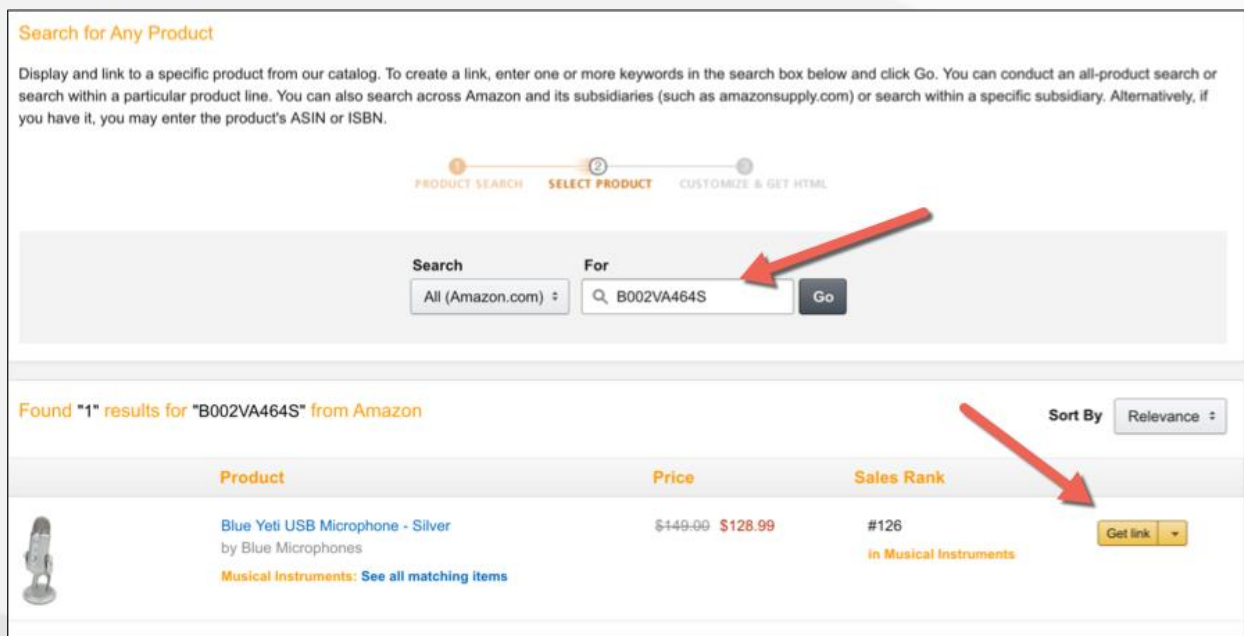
Search for Any Product

Display and link to a specific product from our catalog. To create a link, enter one or more keywords in the search box below and click Go. You can conduct an all-product search or search within a particular product line. You can also search across Amazon and its subsidiaries (such as amazonsupply.com) or search within a specific subsidiary. Alternatively, if you have it, you may enter the product's ASIN or ISBN.

1 PRODUCT SEARCH 2 SELECT PRODUCT 3 CUSTOMIZE & GET HTML

Search
All (Amazon.com)

For
B002VA464S

Go

Found "1" results for "B002VA464S" from Amazon

Sort By Relevance

| Product | Price | Sales Rank | |
|---|---|---|---|
| Blue Yeti USB Microphone - Silver<br>by Blue Microphones<br>Musical Instruments: See all matching items | $149.00 $128.99 | #126<br>in Musical Instruments | Get link |